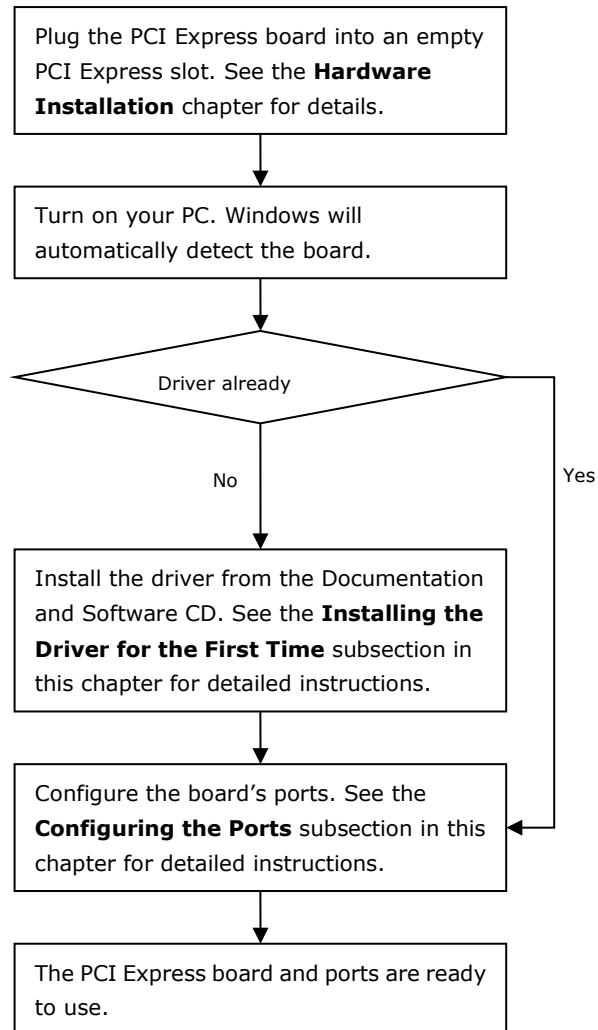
Plug the PCI Express board into an empty PCI Express slot. See the **Hardware Installation** chapter for details.

Turn on your PC. Windows will automatically detect the board.

Driver already

No

Yes

Install the driver from the Documentation and Software CD. See the **Installing the Driver for the First Time** subsection in this chapter for detailed instructions.

Configure the board's ports. See the **Configuring the Ports** subsection in this chapter for detailed instructions.

The PCI Express board and ports are ready to use.